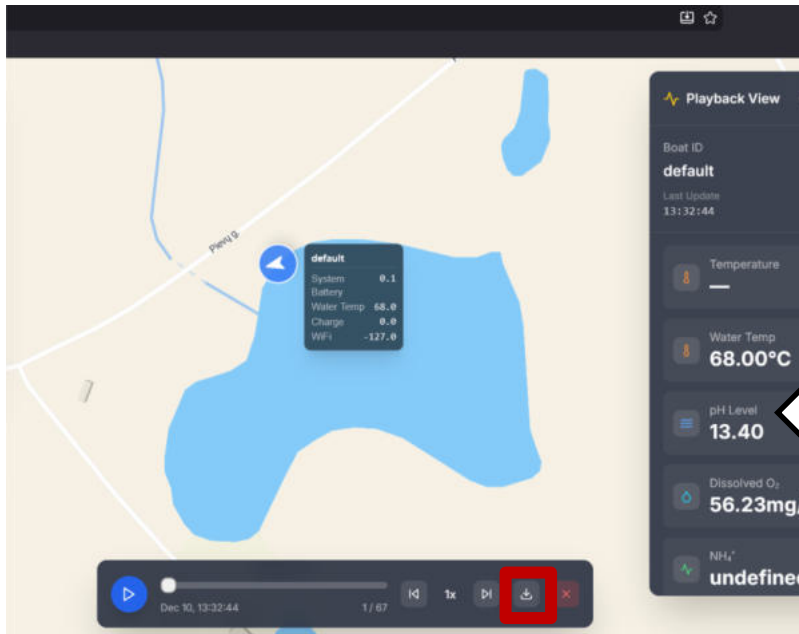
Pievų g.

default
System Battery 0.1
Water Temp 68.0
Charge 0.0
WiFi -127.0

Playback View

Boat ID
default
Last Update
13:32:44

Temperature
—

Water Temp
68.00°C

pH Level
13.40

Dissolved $O_2$
56.23mg/

$NH_4^+$
undefine

Dec 10, 13:32:44
1 / 67
1x